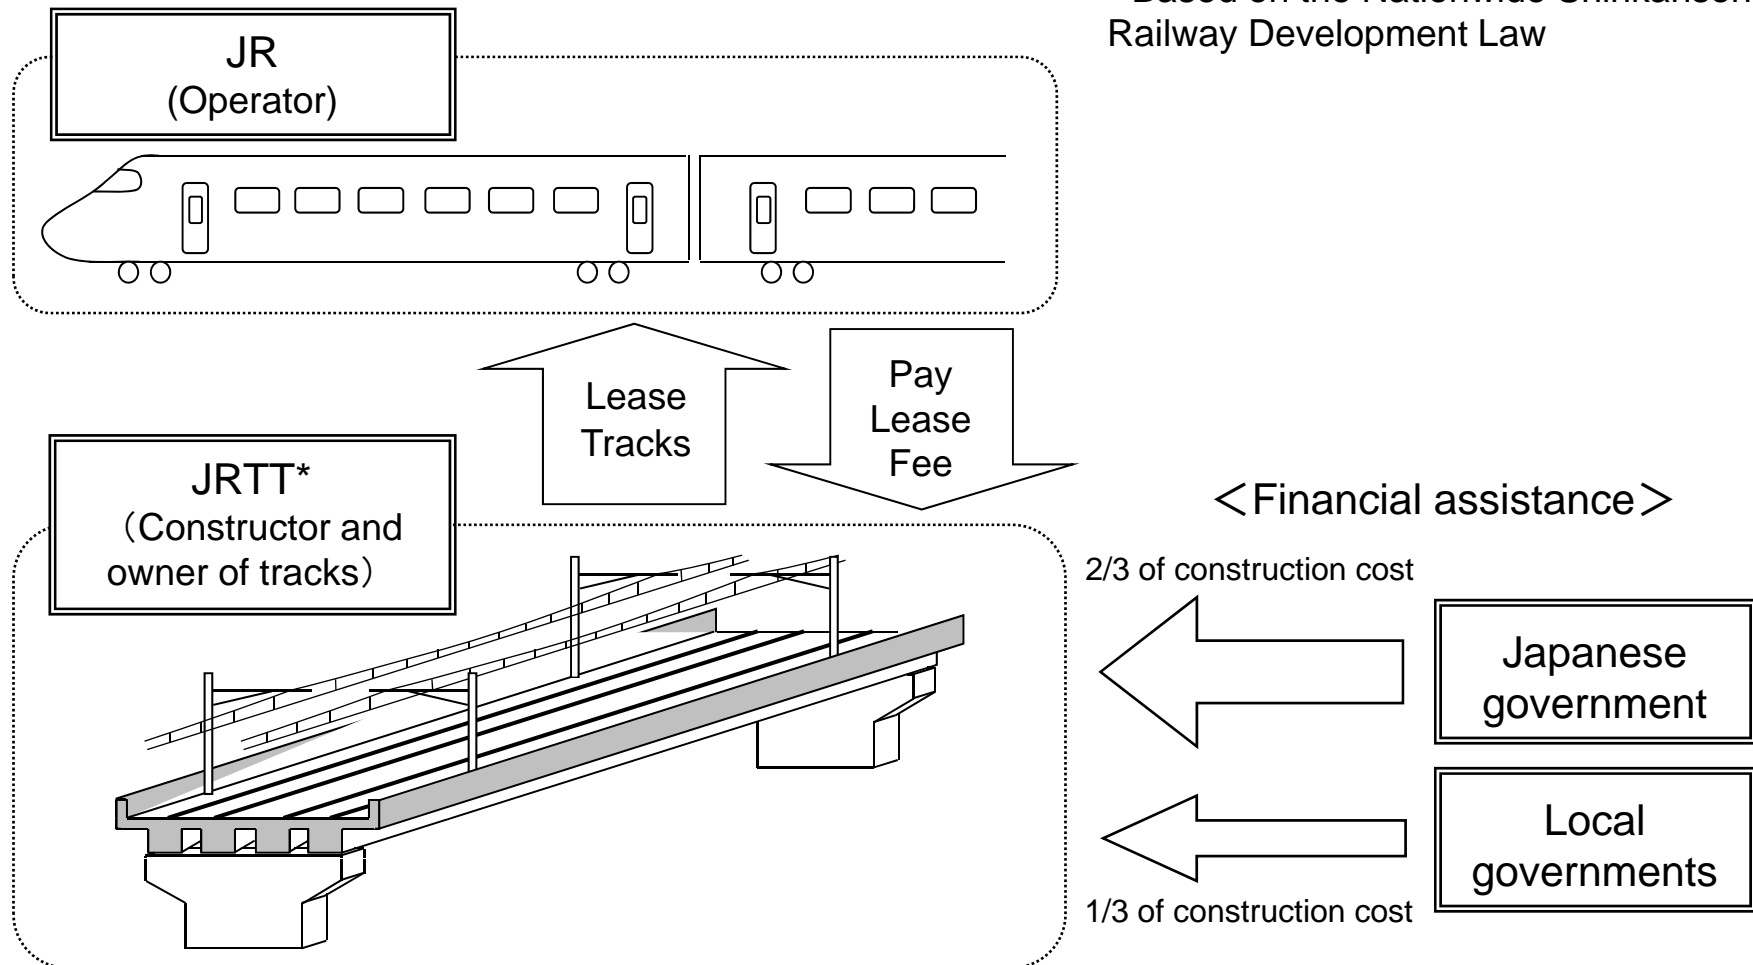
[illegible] Railway Development Law

JR
(Operator)

Lease Tracks

Pay Lease Fee

JRTT*
（Constructor and owner of tracks）

＜Financial assistance＞

2/3 of construction cost

Japanese government

Local governments

1/3 of construction cost